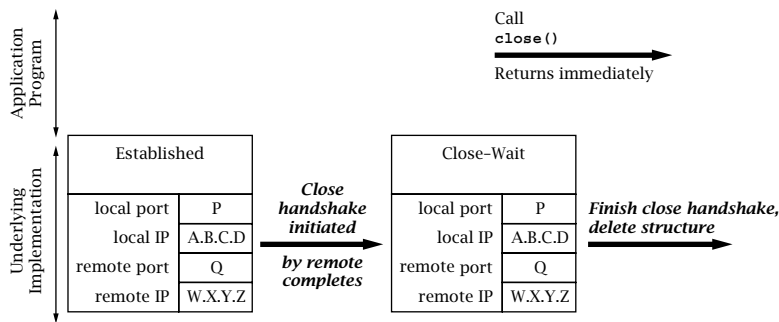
Application Program

Underlying Implementation

Call
close()
Returns immediately

| Established | |
|---|---|
| local port | P |
| local IP | A.B.C.D |
| remote port | Q |
| remote IP | W.X.Y.Z |

Close handshake initiated by remote completes

| Close-Wait | |
|---|---|
| local port | P |
| local IP | A.B.C.D |
| remote port | Q |
| remote IP | W.X.Y.Z |

Finish close handshake, delete structure